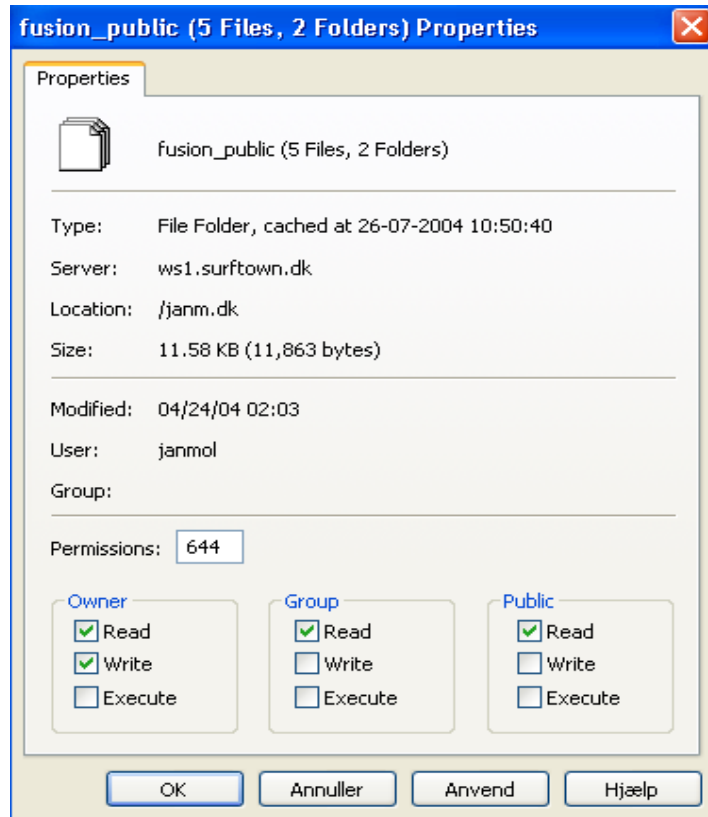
fusion_public (5 Files, 2 Folders) Properties

Properties

fusion_public (5 Files, 2 Folders)

Type: File Folder, cached at 26-07-2004 10:50:40

Server: ws1.surftown.dk

Location: /janm.dk

Size: 11.58 KB (11,863 bytes)

Modified: 04/24/04 02:03

User: janmol

Group:

Permissions: 644

Owner
Read
Write
Execute

Group
Read
Write
Execute

Public
Read
Write
Execute

OK | Annuller | Anvend | Hjælp